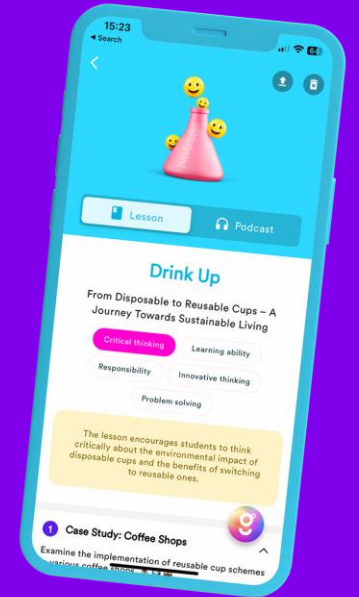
15:23
◂ Search

Lesson
Podcast

Drink Up

From Disposable to Reusable Cups – A Journey Towards Sustainable Living

Critical thinking
Learning ability
Responsibility
Innovative thinking
Problem solving

The lesson encourages students to think critically about the environmental impact of disposable cups and the benefits of switching to reusable ones.

1 Case Study: Coffee Shops

Examine the implementation of reusable cup schemes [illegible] various coffee shops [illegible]